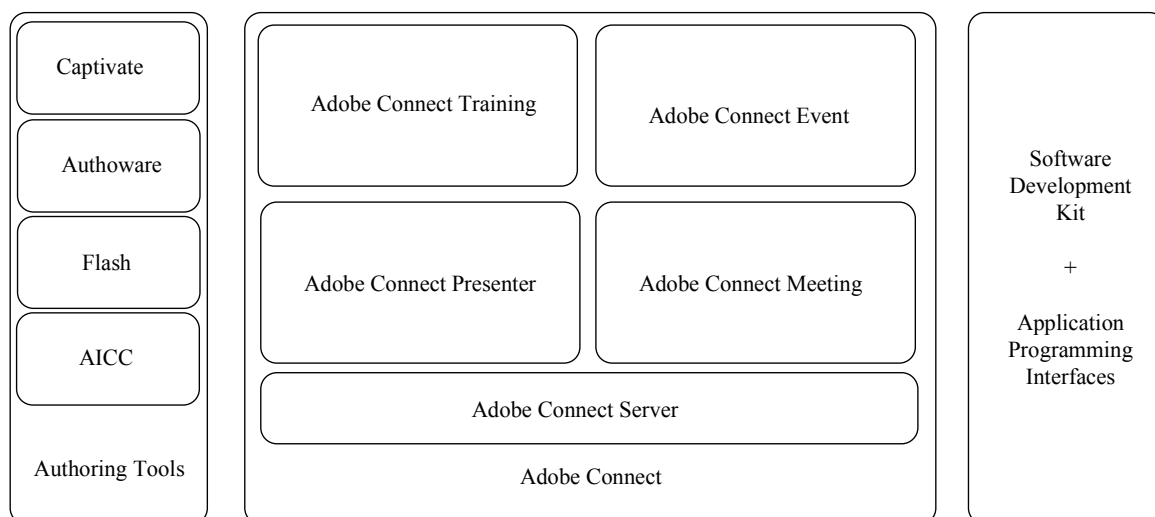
Captivate

Authoware

Flash

AICC

Authoring Tools

Adobe Connect Training

Adobe Connect Event

Adobe Connect Presenter

Adobe Connect Meeting

Adobe Connect Server

Adobe Connect

Software Development Kit

+

Application Programming Interfaces